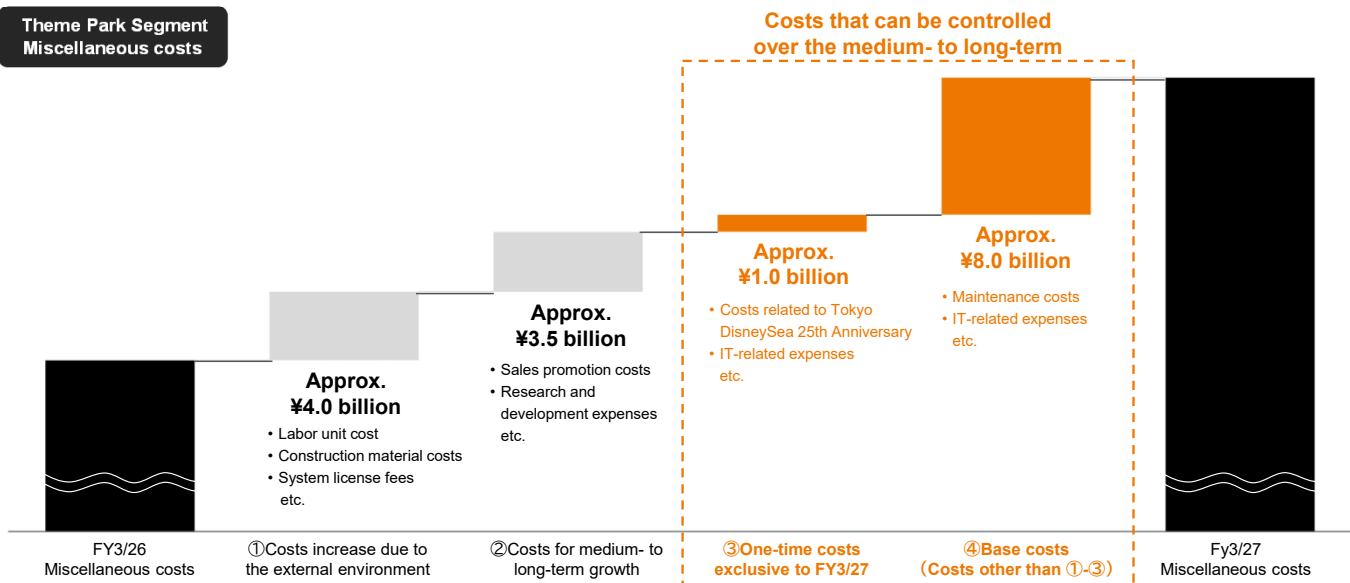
Theme Park Segment
Miscellaneous costs

Costs that can be controlled over the medium- to long-term

Approx.
¥4.0 billion
• Labor unit cost
• Construction material costs
• System license fees
etc.

Approx.
¥3.5 billion
• Sales promotion costs
• Research and development expenses
etc.

Approx.
¥1.0 billion
• Costs related to Tokyo DisneySea 25th Anniversary
• IT-related expenses
etc.

Approx.
¥8.0 billion
• Maintenance costs
• IT-related expenses
etc.

FY3/26
Miscellaneous costs

①Costs increase due to the external environment

②Costs for medium- to long-term growth

③One-time costs exclusive to FY3/27

④Base costs
(Costs other than ①-③)

Fy3/27
Miscellaneous costs